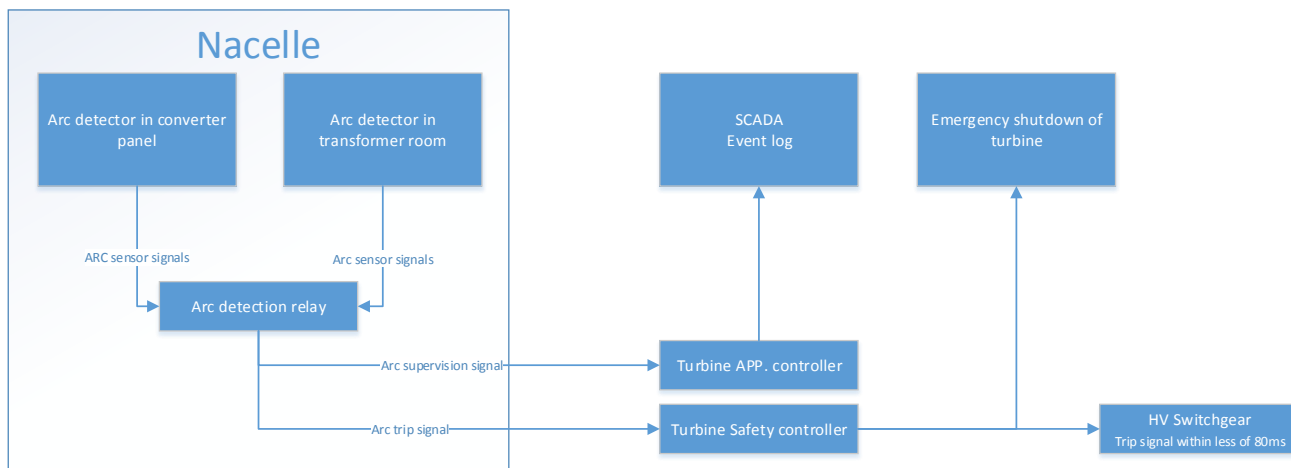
Nacelle

Arc detector in converter panel

Arc detector in transformer room

SCADA
Event log

Emergency shutdown of turbine

ARC sensor signals

Arc sensor signals

Arc detection relay

Arc supervision signal

Turbine APP. controller

Arc trip signal

Turbine Safety controller

HV Switchgear
Trip signal within less of 80ms